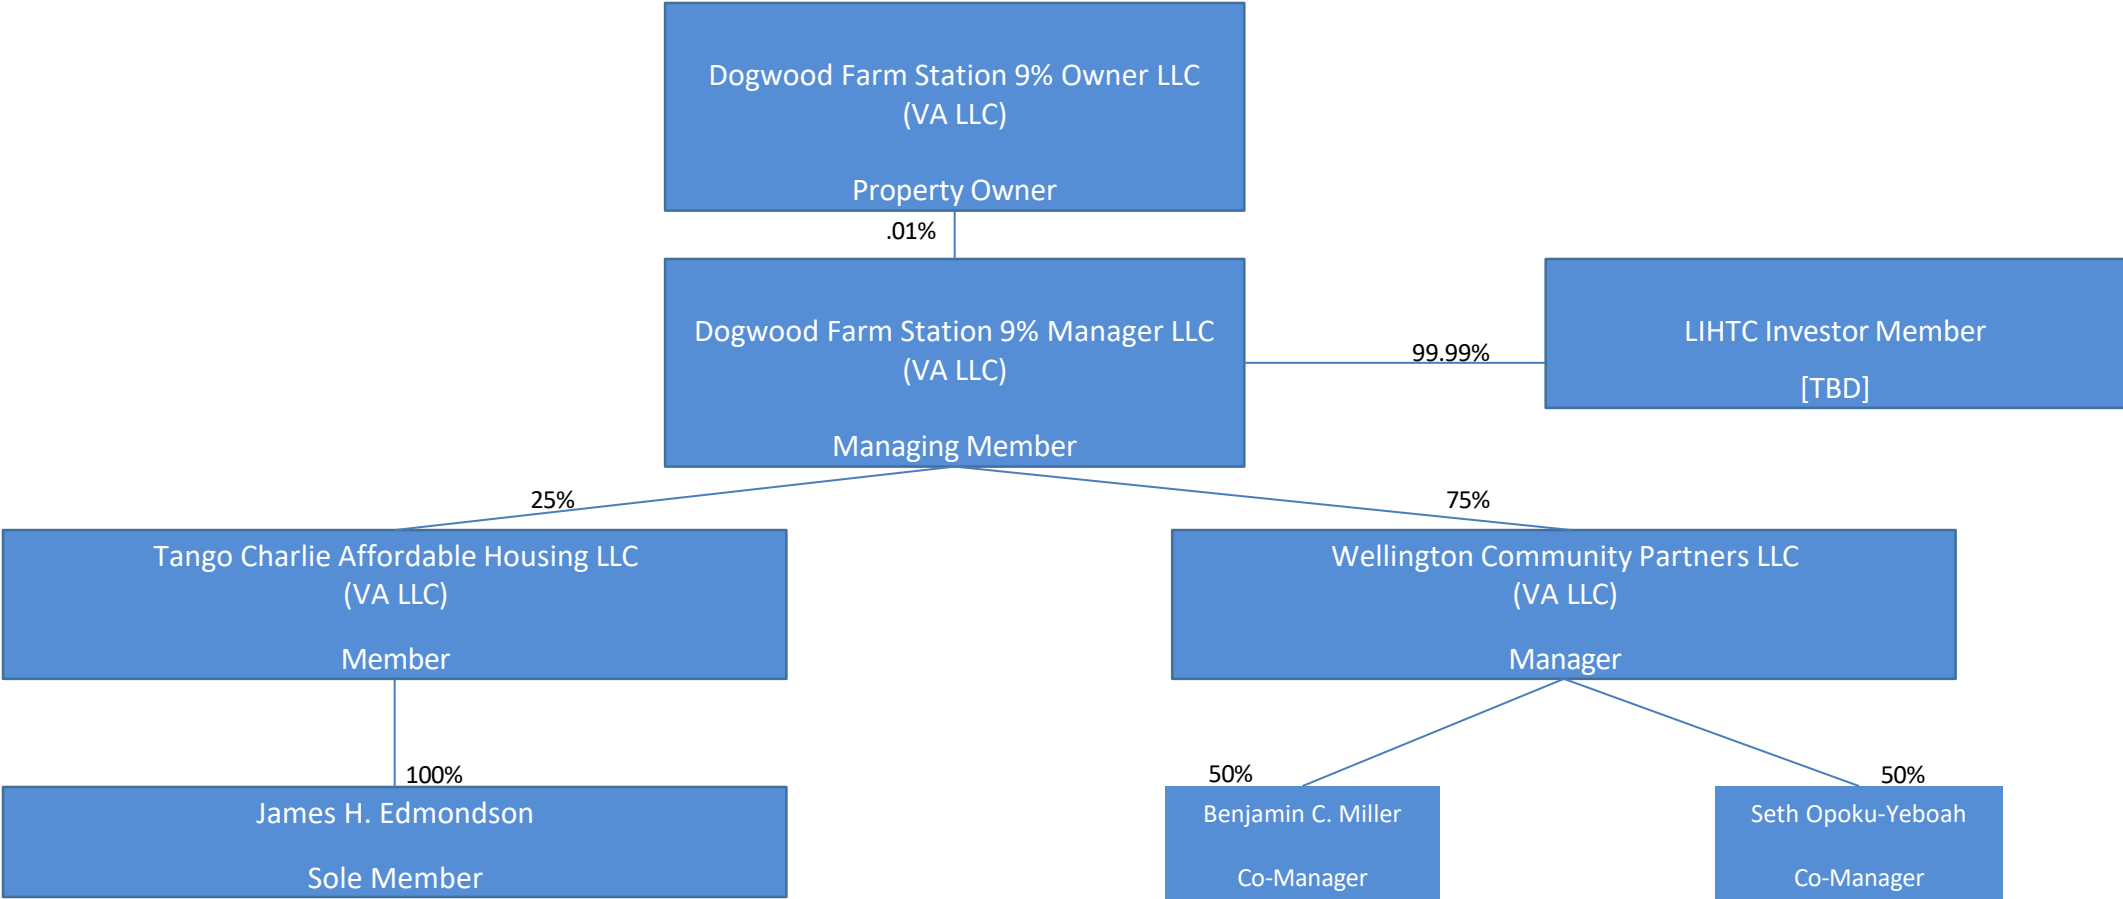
Dogwood Farm Station 9% Owner LLC
(VA LLC)

Property Owner

.01%

Dogwood Farm Station 9% Manager LLC
(VA LLC)

Managing Member

99.99%

LIHTC Investor Member

[TBD]

25%

75%

Tango Charlie Affordable Housing LLC
(VA LLC)

Member

Wellington Community Partners LLC
(VA LLC)

Manager

100%

James H. Edmondson

Sole Member

50%

Benjamin C. Miller

Co-Manager

50%

Seth Opoku-Yeboah

Co-Manager